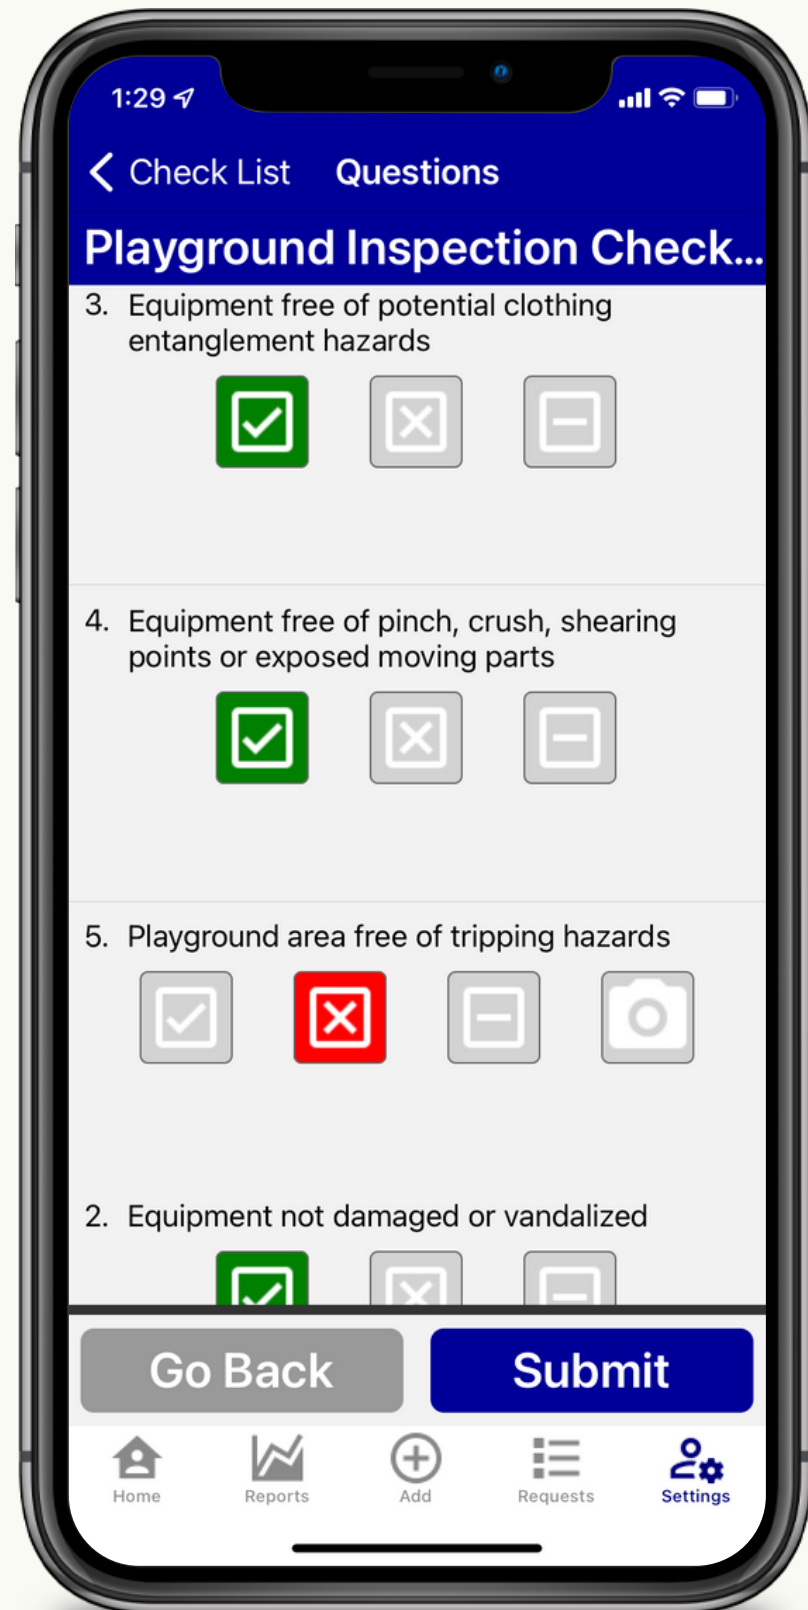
1:29

< Check List Questions

Playground Inspection Check...

3. Equipment free of potential clothing entanglement hazards

4. Equipment free of pinch, crush, shearing points or exposed moving parts

5. Playground area free of tripping hazards

2. Equipment not damaged or vandalized

Go Back

Submit

Home

Reports

Add

Requests

Settings